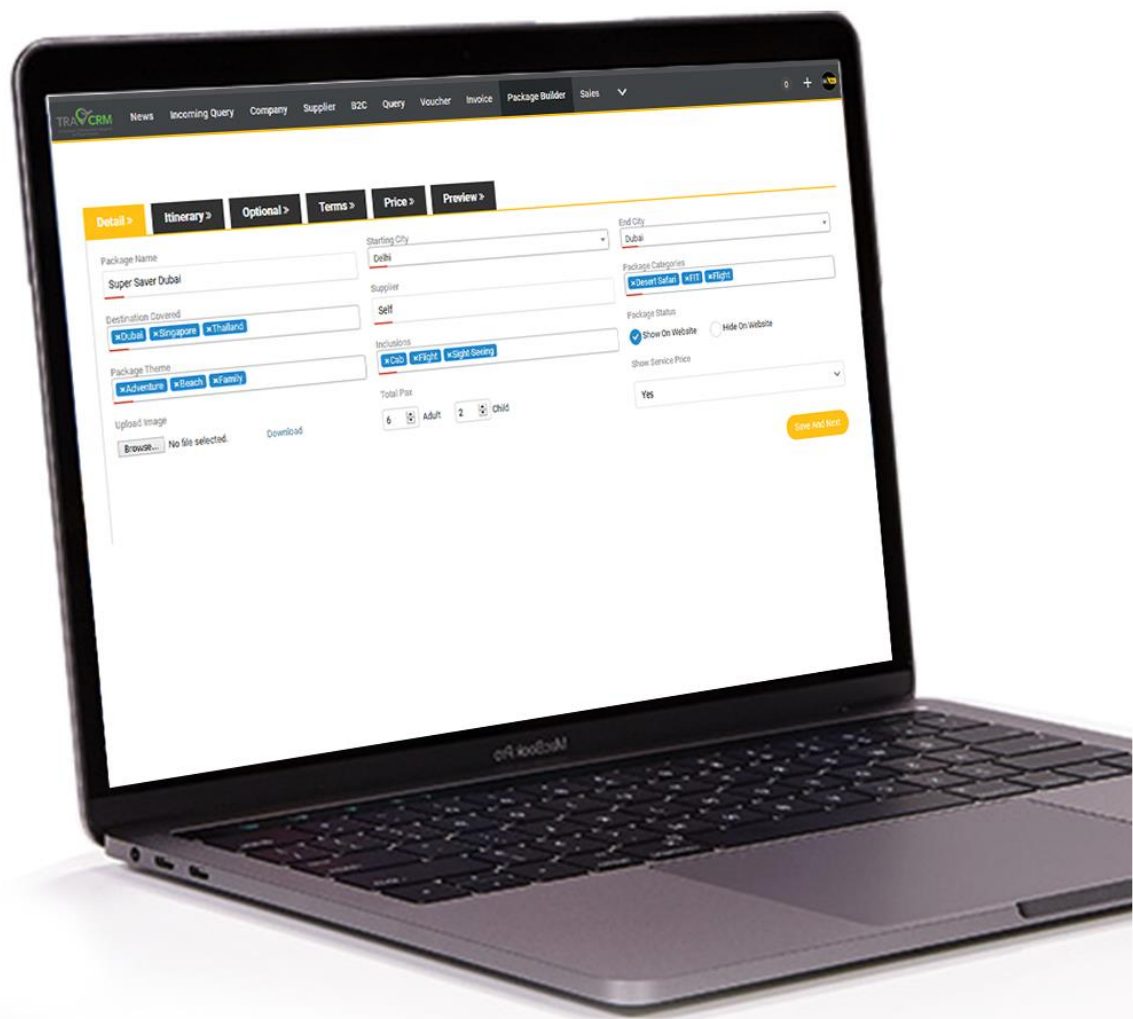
TRAVCRM News Incoming Query Company Supplier B2C Query Voucher Invoice Package Builder Sales

0 +

Detail » Itinerary » Optional » Terms » Price » Preview »

Package Name
Super Saver Dubai

Destination Covered
×Dubai ×Singapore ×Thailand

Package Theme
×Adventure ×Beach ×Family

Upload Image
Browse... No file selected. Download

Starting City
Delhi

Supplier
Self

Inclusions
×Cab ×Flight ×Sight Seeing

Total Pax
6 Adult 2 Child

End City
Dubai

Package Categories
×Desert Safari ×FIT ×Flight

Package Status
Show On Website Hide On Website

Show Service Price
Yes

Save And Next

MacBook Pro